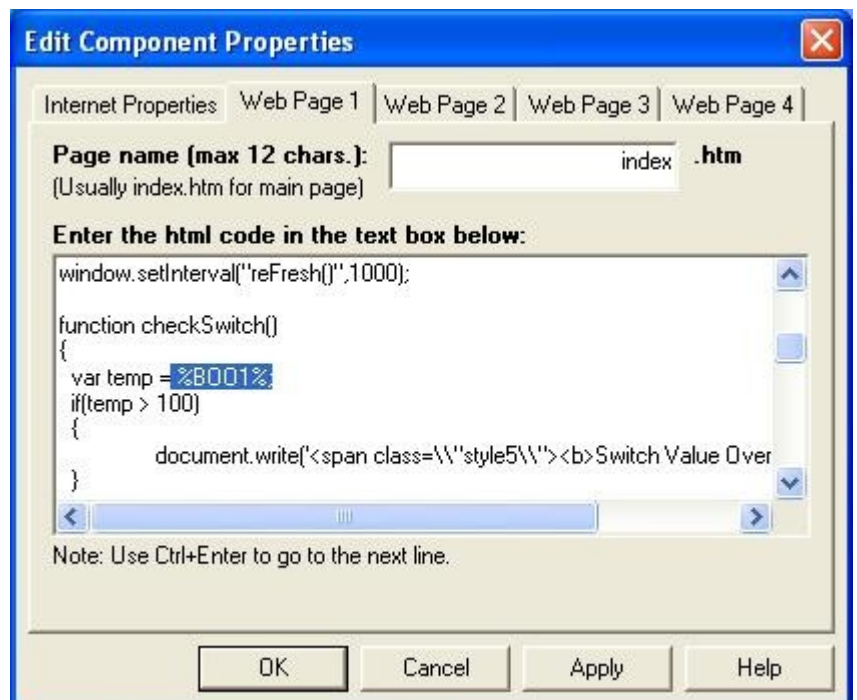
Edit Component Properties

Internet Properties | Web Page 1 | Web Page 2 | Web Page 3 | Web Page 4

Page name (max 12 chars.):
(Usually index.htm for main page)

index .htm

Enter the html code in the text box below:

window.setInterval("reFresh()",1000);

function checkSwitch()
{
var temp = %B001%;
if(temp > 100)
{
document.write('<span class=\\"style5\\"><b>Switch Value Over
}

Note: Use Ctrl+Enter to go to the next line.

OK Cancel Apply Help